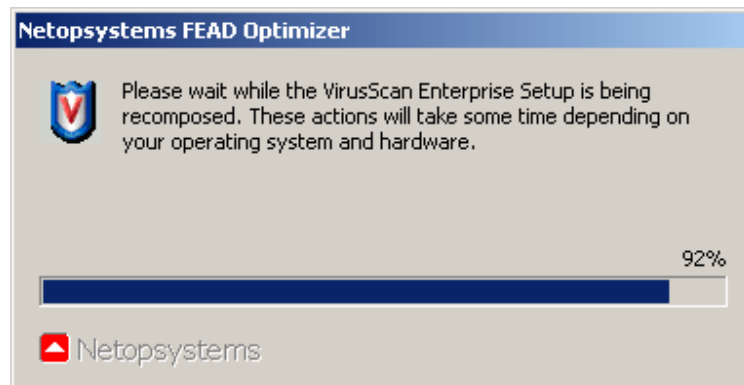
Netopsystems FEAD Optimizer

Please wait while the VirusScan Enterprise Setup is being recomposed. These actions will take some time depending on your operating system and hardware.

92%

Netopsystems